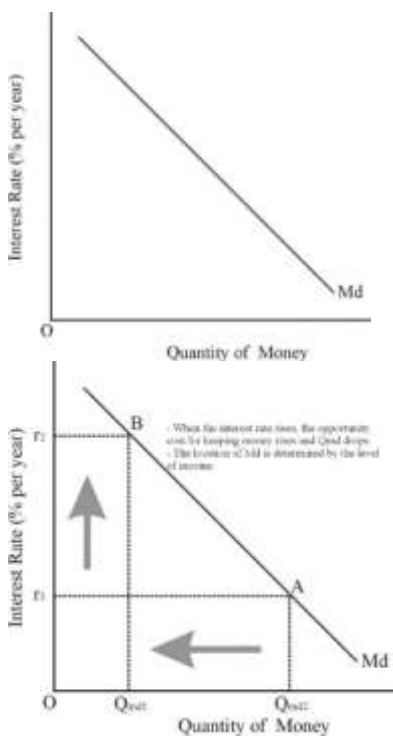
Interest Rate (% per year)

Md

O

Quantity of Money

Interest Rate (% per year)

r2

r1

B

A

- When the interest rate rises, the opportunity cost for keeping money rises and Qmd drops.
- The location of Md is determined by the level of income.

Md

O

Qmd1

Qmd2

Quantity of Money